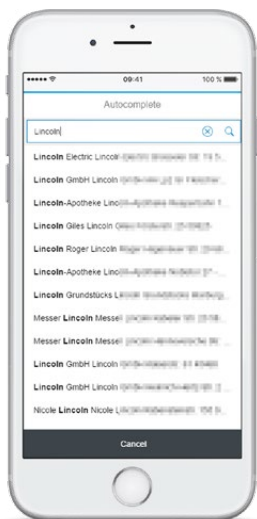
09:41

100 %

Autocomplete

Lincoln

Lincoln Electric Lincoln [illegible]

Lincoln GmbH Lincoln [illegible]

Lincoln-Apotheke Linc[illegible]

Lincoln Giles Lincoln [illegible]

Lincoln Roger Lincoln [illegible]

Lincoln-Apotheke Linc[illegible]

Lincoln Grundstücks L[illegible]

Messer Lincoln Messel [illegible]

Messer Lincoln Messel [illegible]

Lincoln GmbH Lincoln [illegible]

Lincoln GmbH Lincoln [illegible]

Nicole Lincoln Nicole L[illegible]

Cancel